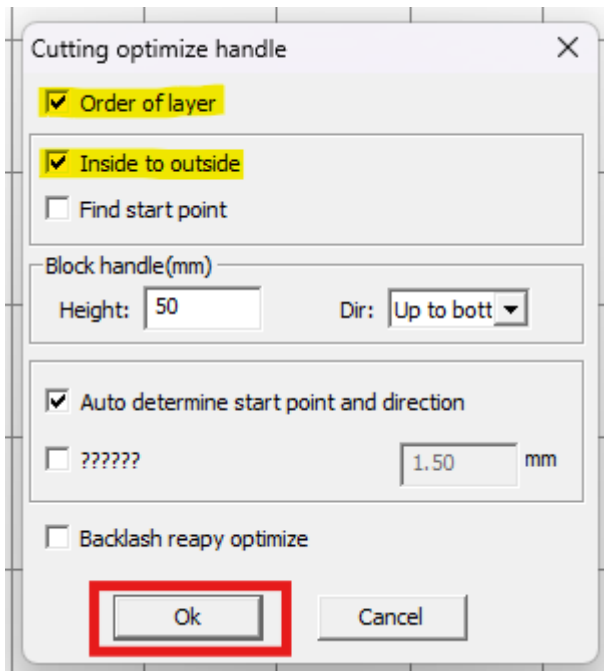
Cutting optimize handle

Order of layer

Inside to outside

Find start point

Block handle(mm)

Height: 50

Dir: Up to bott

Auto determine start point and direction

??????

1.50 mm

Backlash reapy optimize

Ok

Cancel